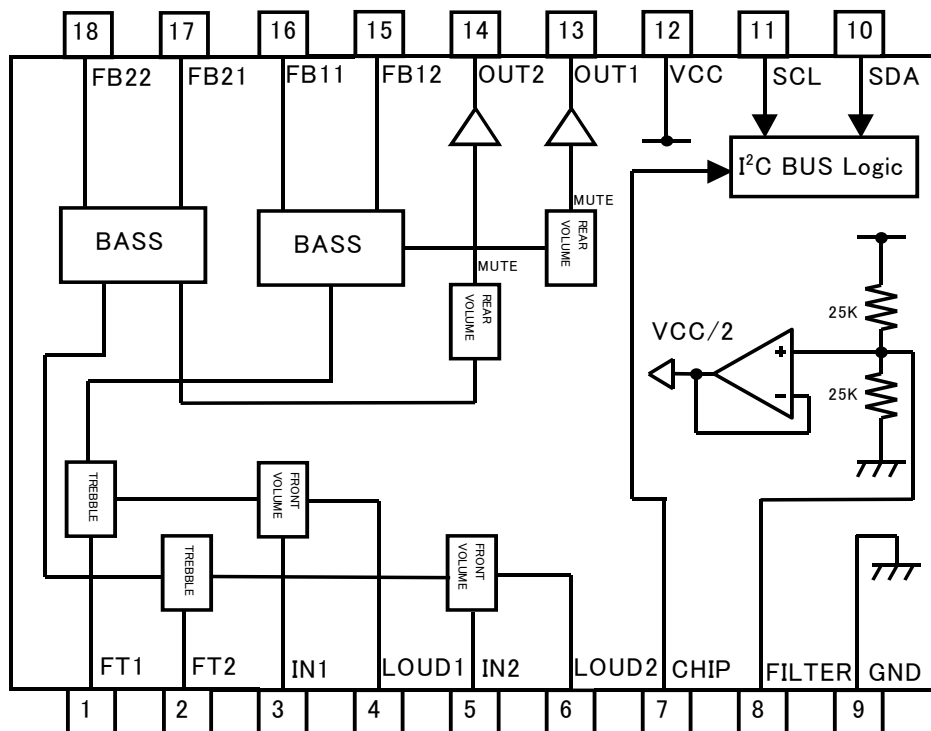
18
17
16
15
14
13
12
11
10

FB22
FB21
FB11
FB12
OUT2
OUT1
VCC
SCL
SDA

$I^2C$ BUS Logic

MUTE

BASS

BASS

REAR VOLUME

MUTE

REAR VOLUME

25K

VCC/2

+

−

25K

TREBBLE

FRONT VOLUME

TREBBLE

FRONT VOLUME

FT1
FT2
IN1
LOUD1
IN2
LOUD2
CHIP
FILTER
GND

1
2
3
4
5
6
7
8
9